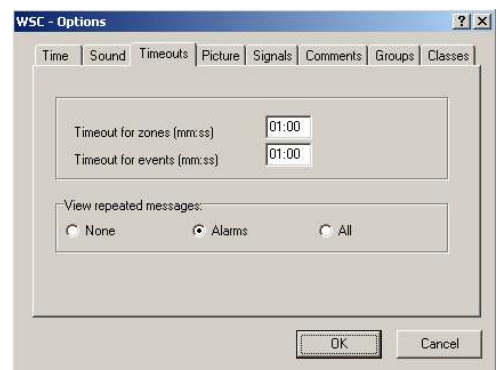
WSC - Options

? X

Time | Sound | Timeouts | Picture | Signals | Comments | Groups | Classes

Timeout for zones (mm:ss) 01:00
Timeout for events (mm:ss) 01:00

View repeated messages:
None
Alarms
All

OK
Cancel